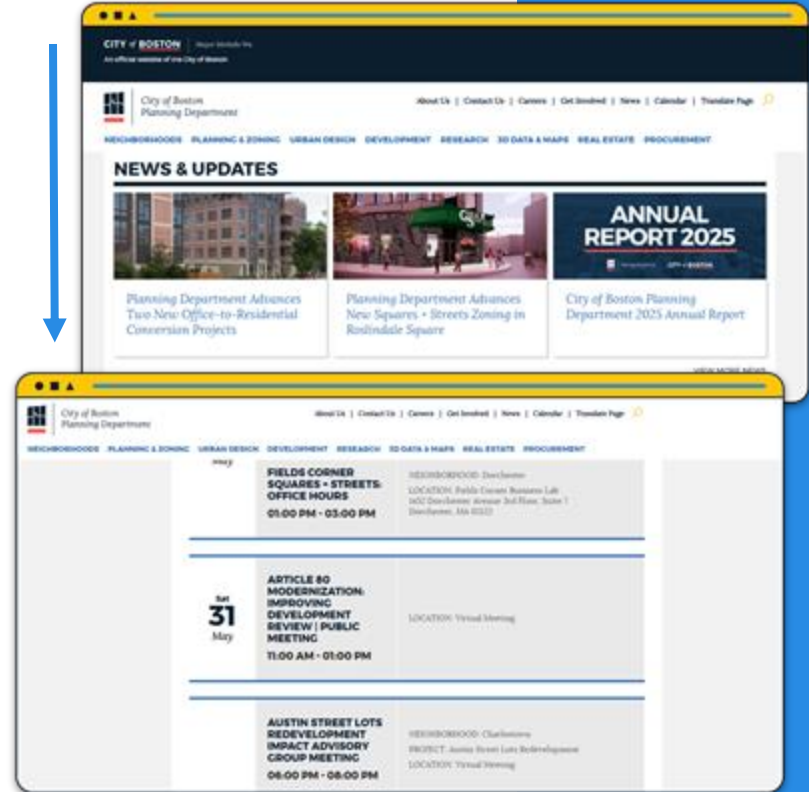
CITY of BOSTON | Mayor Michelle Wu
An official website of the City of Boston

City of Boston Planning Department

About Us | Contact Us | Careers | Get Involved | News | Calendar | Translate Page

NEIGHBORHOODS PLANNING & ZONING URBAN DESIGN DEVELOPMENT RESEARCH 3D DATA & MAPS REAL ESTATE PROCUREMENT

NEWS & UPDATES

Planning Department Advances Two New Office-to-Residential Conversion Projects

Planning Department Advances New Squares + Streets Zoning in Roslindale Square

ANNUAL REPORT 2025

CITY of BOSTON

City of Boston Planning Department 2025 Annual Report

VIEW MORE NEWS

City of Boston Planning Department

About Us | Contact Us | Careers | Get Involved | News | Calendar | Translate Page

NEIGHBORHOODS PLANNING & ZONING URBAN DESIGN DEVELOPMENT RESEARCH 3D DATA & MAPS REAL ESTATE PROCUREMENT

May

FIELDS CORNER SQUARES + STREETS: OFFICE HOURS
01:00 PM - 03:00 PM

NEIGHBORHOOD: Dorchester
LOCATION: Fields Corner Business Lab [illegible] Dorchester Avenue 3rd Floor, Suite 1 Dorchester, MA 02122

Sat
31
May

ARTICLE 80 MODERNIZATION: IMPROVING DEVELOPMENT REVIEW | PUBLIC MEETING
11:00 AM - 01:00 PM

LOCATION: Virtual Meeting

AUSTIN STREET LOTS REDEVELOPMENT IMPACT ADVISORY GROUP MEETING
06:00 PM - 08:00 PM

NEIGHBORHOOD: Charlestown
PROJECT: Austin Street Lots Redevelopment
LOCATION: Virtual Meeting